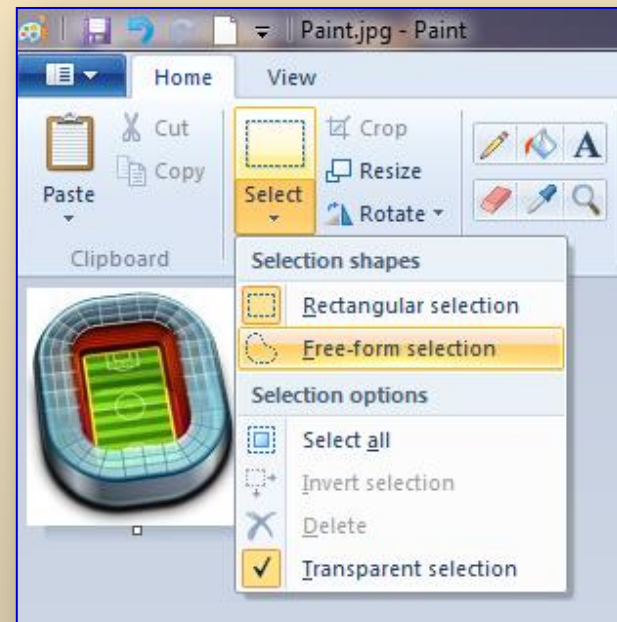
Paint.jpg - Paint

Home
View

Cut
Copy
Paste
Clipboard

Select
Crop
Resize
Rotate

A

Selection shapes
Rectangular selection
Free-form selection
Selection options
Select all
Invert selection
Delete
Transparent selection